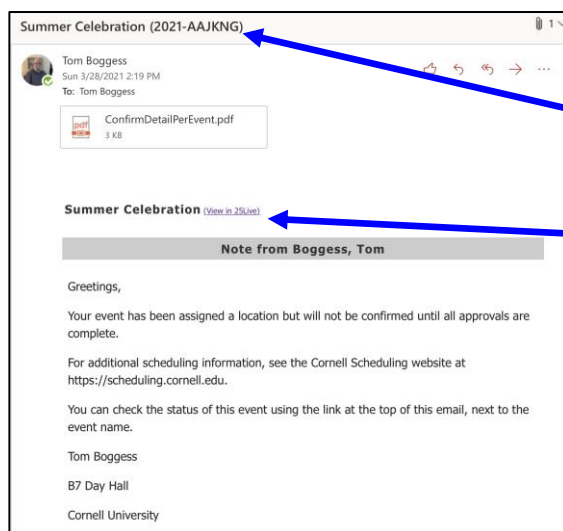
Summer Celebration (2021-AAJKNG)

1

Tom Boggess
Sun 3/28/2021 2:19 PM
To: Tom Boggess

ConfirmDetailPerEvent.pdf
3 KB

Summer Celebration (View in 25Live)

Note from Boggess, Tom

Greetings,

Your event has been assigned a location but will not be confirmed until all approvals are complete.

For additional scheduling information, see the Cornell Scheduling website at https://scheduling.cornell.edu.

You can check the status of this event using the link at the top of this email, next to the event name.

Tom Boggess

B7 Day Hall

Cornell University